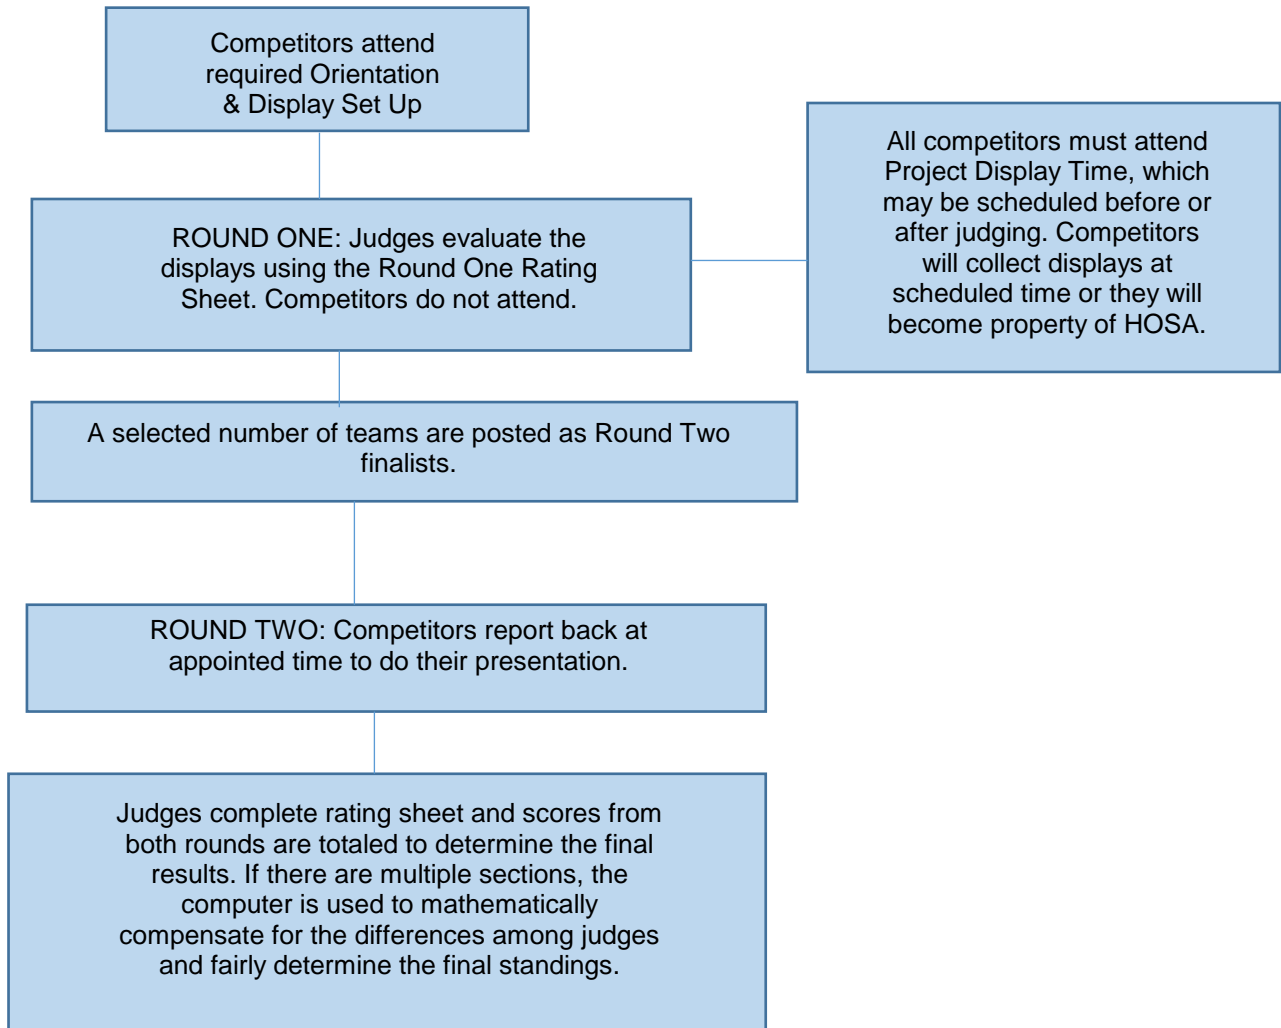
Competitors attend required Orientation & Display Set Up

ROUND ONE: Judges evaluate the displays using the Round One Rating Sheet. Competitors do not attend.

All competitors must attend Project Display Time, which may be scheduled before or after judging. Competitors will collect displays at scheduled time or they will become property of HOSA.

A selected number of teams are posted as Round Two finalists.

ROUND TWO: Competitors report back at appointed time to do their presentation.

Judges complete rating sheet and scores from both rounds are totaled to determine the final results. If there are multiple sections, the computer is used to mathematically compensate for the differences among judges and fairly determine the final standings.